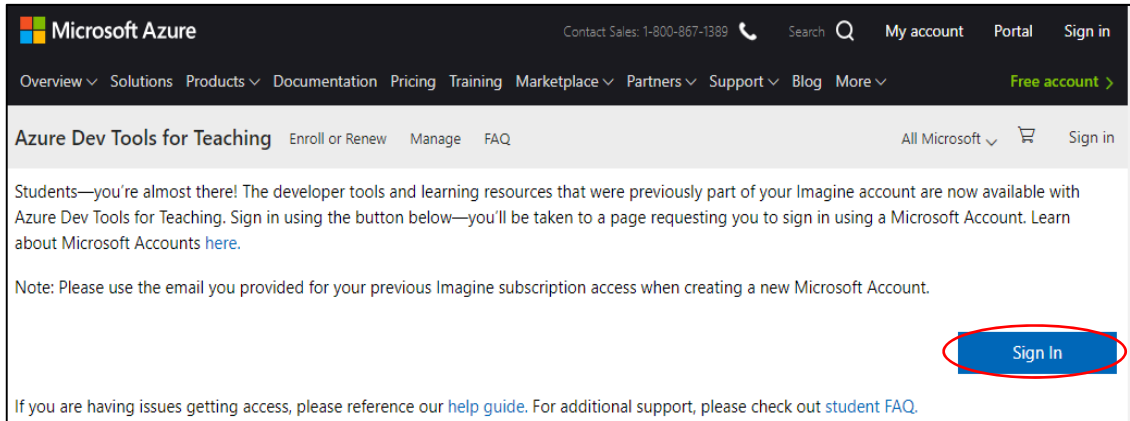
Microsoft Azure

Contact Sales: 1-800-867-1389 Search My account Portal Sign in

Overview Solutions Products Documentation Pricing Training Marketplace Partners Support Blog More Free account

Azure Dev Tools for Teaching Enroll or Renew Manage FAQ All Microsoft Sign in

Students—you're almost there! The developer tools and learning resources that were previously part of your Imagine account are now available with Azure Dev Tools for Teaching. Sign in using the button below—you'll be taken to a page requesting you to sign in using a Microsoft Account. Learn about Microsoft Accounts here.

Note: Please use the email you provided for your previous Imagine subscription access when creating a new Microsoft Account.

Sign In

If you are having issues getting access, please reference our help guide. For additional support, please check out student FAQ.